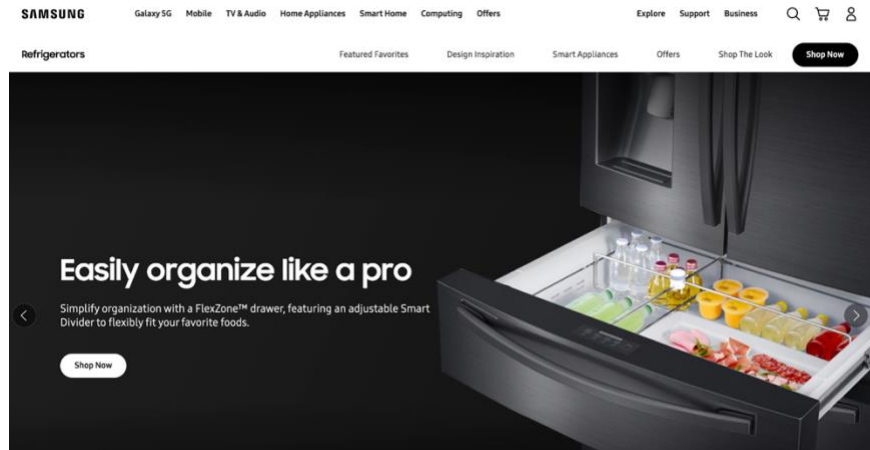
SAMSUNG Galaxy 5G Mobile TV & Audio Home Appliances Smart Home Computing Offers Explore Support Business

Refrigerators Featured Favorites Design Inspiration Smart Appliances Offers Shop The Look Shop Now

Easily organize like a pro

Simplify organization with a FlexZone™ drawer, featuring an adjustable Smart Divider to flexibly fit your favorite foods.

Shop Now